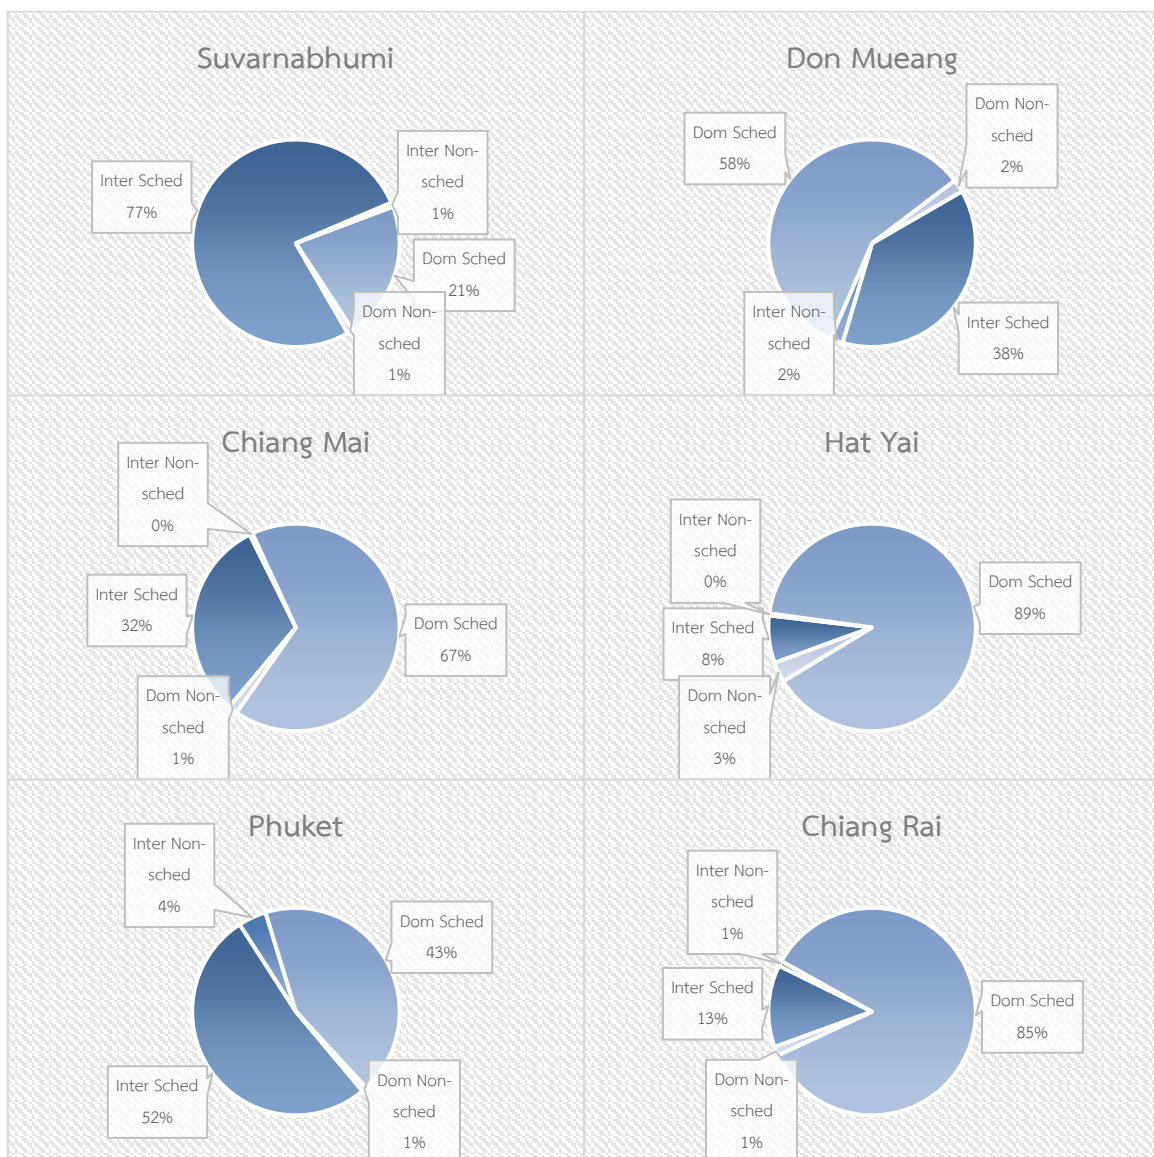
Suvarnabhumi

Inter Sched 77%

Inter Non-sched 1%

Dom Sched 21%

Dom Non-sched 1%

Don Mueang

Dom Sched 58%

Dom Non-sched 2%

Inter Non-sched 2%

Inter Sched 38%

Chiang Mai

Inter Non-sched 0%

Inter Sched 32%

Dom Sched 67%

Dom Non-sched 1%

Hat Yai

Inter Non-sched 0%

Dom Sched 89%

Inter Sched 8%

Dom Non-sched 3%

Phuket

Inter Non-sched 4%

Dom Sched 43%

Inter Sched 52%

Dom Non-sched 1%

Chiang Rai

Inter Non-sched 1%

Inter Sched 13%

Dom Sched 85%

Dom Non-sched 1%